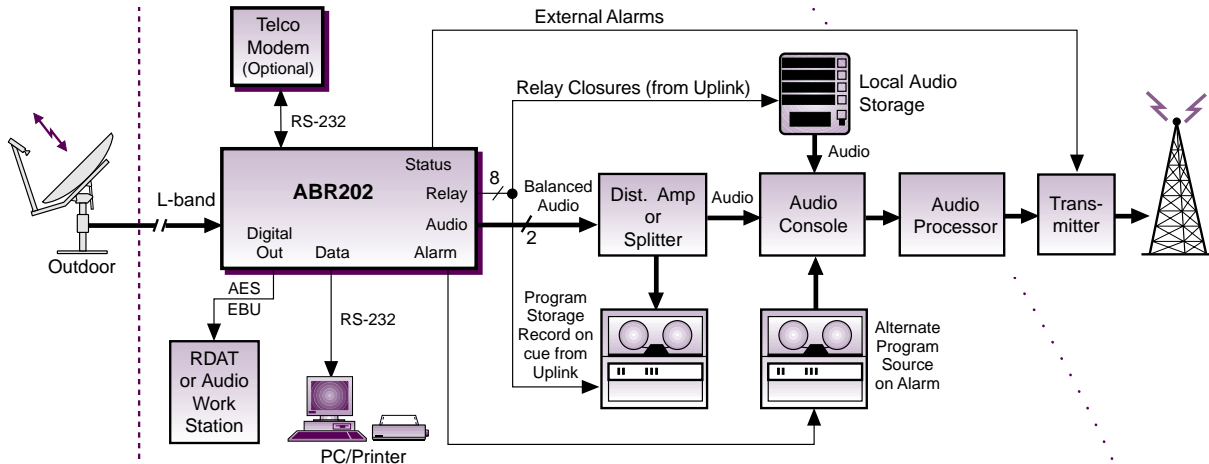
Telco Modem (Optional)

External Alarms

RS-232

Relay Closures (from Uplink)

Local Audio Storage

Audio

L-band

Outdoor

ABR202

Status

Relay

Audio

Alarm

Digital Out

Data

8

2

Balanced Audio

Dist. Amp or Splitter

Audio

Audio Console

Audio Processor

Trans-mitter

AES

EBU

RS-232

RDAT or Audio Work Station

PC/Printer

Program Storage Record on cue from Uplink

Alternate Program Source on Alarm